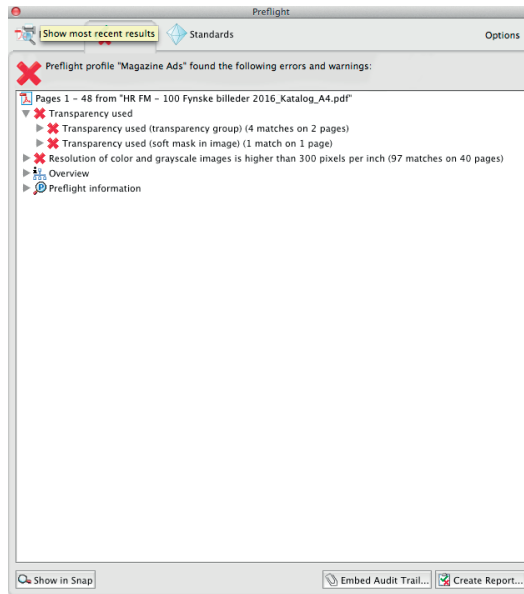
Preflight

Show most recent results

Standards

Options

Preflight profile "Magazine Ads" found the following errors and warnings:

Pages 1 - 48 from "HR FM - 100 Fynske billeder 2016_Katalog_A4.pdf"

Transparency used

Transparency used (transparency group) (4 matches on 2 pages)

Transparency used (soft mask in image) (1 match on 1 page)

Resolution of color and grayscale images is higher than 300 pixels per inch (97 matches on 40 pages)

Overview

Preflight information

Show in Snap

Embed Audit Trail...

Create Report...